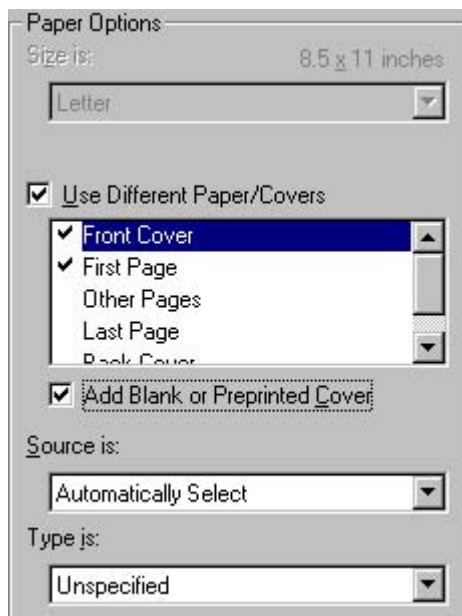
Paper Options

Size is:

8.5 x 11 inches

Letter

Use Different Paper/Covers

Front Cover

First Page

Other Pages

Last Page

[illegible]

Add Blank or Preprinted Cover

Source is:

Automatically Select

Type is:

Unspecified